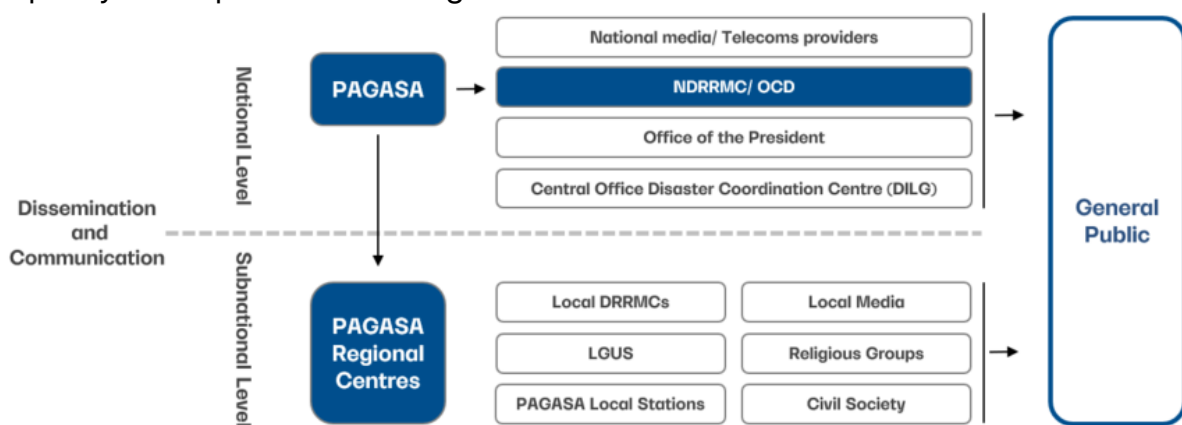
Dissemination and Communication

National Level

PAGASA

National media/ Telecoms providers

NDRRMC/ OCD

Office of the President

Central Office Disaster Coordination Centre (DILG)

Subnational Level

PAGASA Regional Centres

Local DRRMCs

Local Media

LGUS

Religious Groups

PAGASA Local Stations

Civil Society

General Public